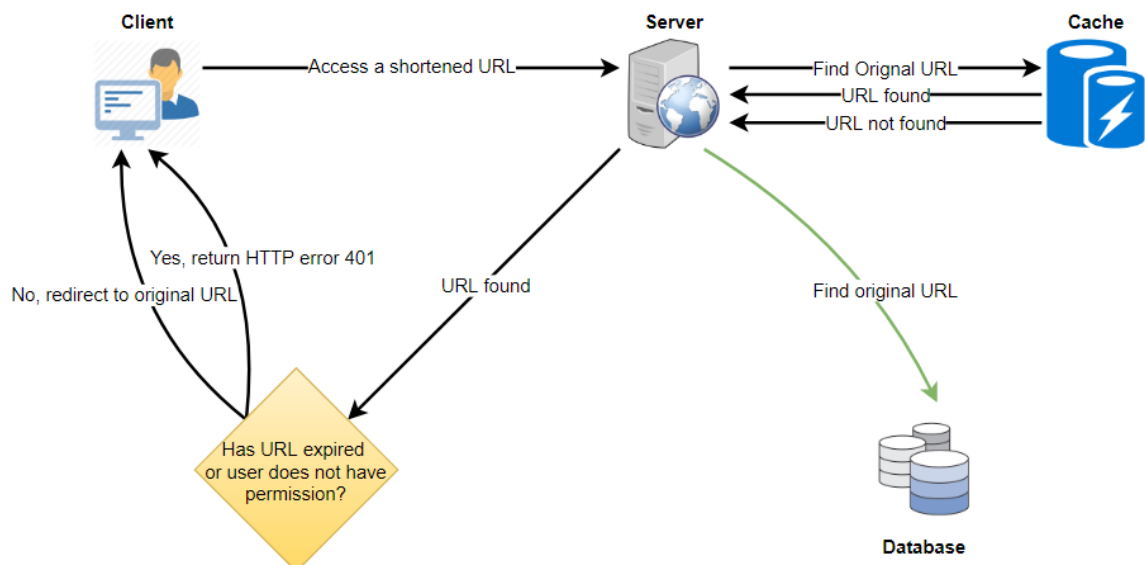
Client

Server

Cache

Access a shortened URL

Find Orignal URL

URL found

URL not found

Yes, return HTTP error 401

No, redirect to original URL

URL found

Find original URL

Has URL expired or user does not have permission?

Database